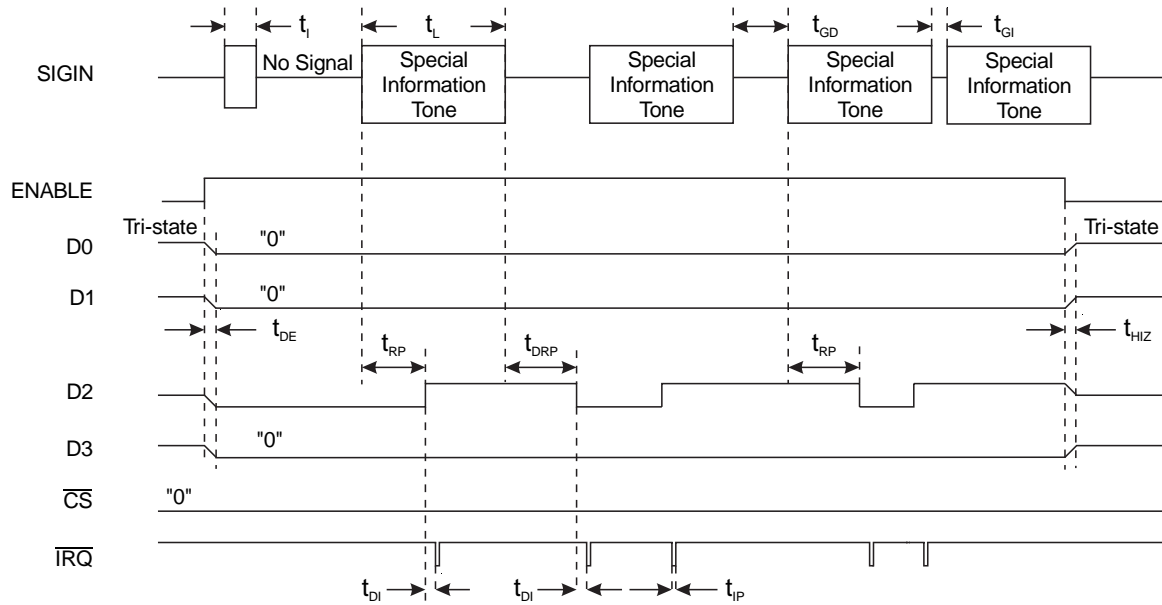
$t_I$ $t_L$ $t_{GD}$ $t_{GI}$

SIGIN

No Signal

Special Information Tone

Special Information Tone

Special Information Tone

Special Information Tone

ENABLE

Tri-state

Tri-state

D0

"0"

D1

"0"

$t_{DE}$

$t_{HIZ}$

$t_{RP}$ $t_{DRP}$ $t_{RP}$

D2

D3

"0"

$\overline{CS}$

"0"

$\overline{IRQ}$

$t_{DI}$ $t_{DI}$ $t_{IP}$